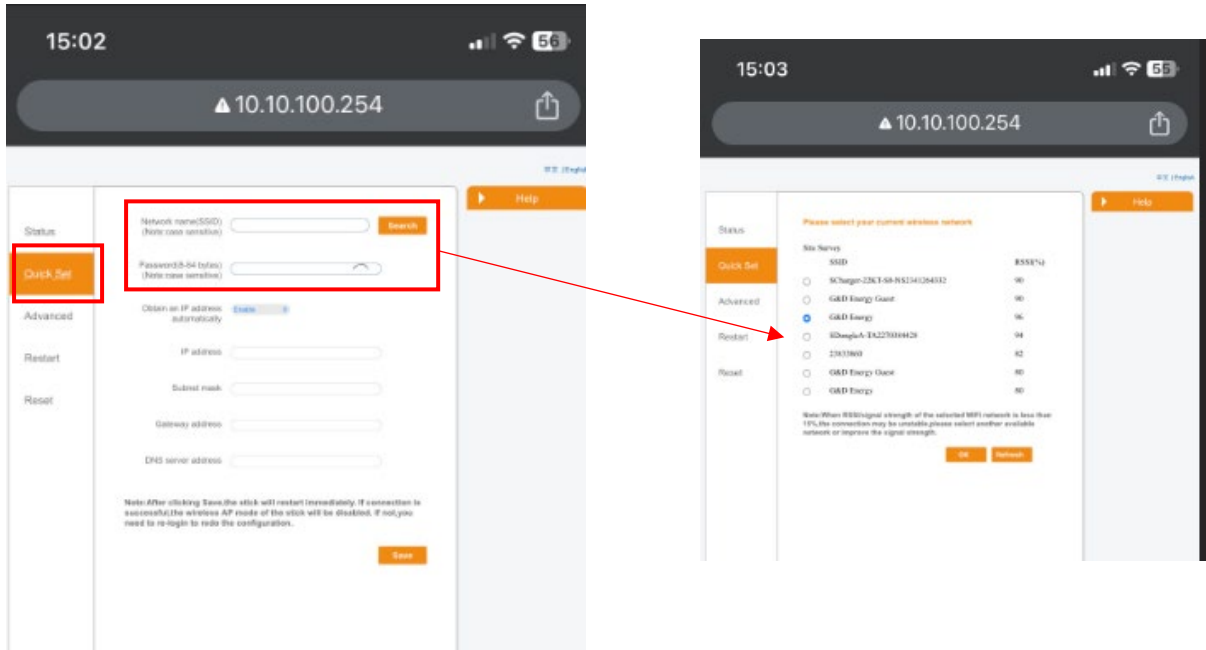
15:02

56

10.10.100.254

中文 | English

Status

Quick Set

Advanced

Restart

Reset

Network name(SSID) (Note case sensitive)

Search

Password(8-64 bytes) (Note case sensitive)

Obtain an IP address automatically

Enable

IP address

Subnet mask

Gateway address

DNS server address

Note: After clicking Save,the stick will restart immediately. If connection is successful,the wireless AP mode of the stick will be disabled. If not,you need to re-login to redo the configuration.

Save

Help

15:03

55

10.10.100.254

中文 | English

Status

Quick Set

Advanced

Restart

Reset

Please select your current wireless network

Site Survey

| | SSID | RSSI(%) |
|---|---|---|
| | SCharger-22KT-S0-NS2341264332 | 90 |
| | G&D Energy Guest | 90 |
| | G&D Energy | 96 |
| | SDongleA-TA2270384428 | 94 |
| | 23633603 | 82 |
| | G&D Energy Guest | 80 |
| | G&D Energy | 80 |

Note:When RSSI(signal strength of the selected WiFi network is less than 15%,the connection may be unstable,please select another available network or improve the signal strength.

OK

Refresh

Help